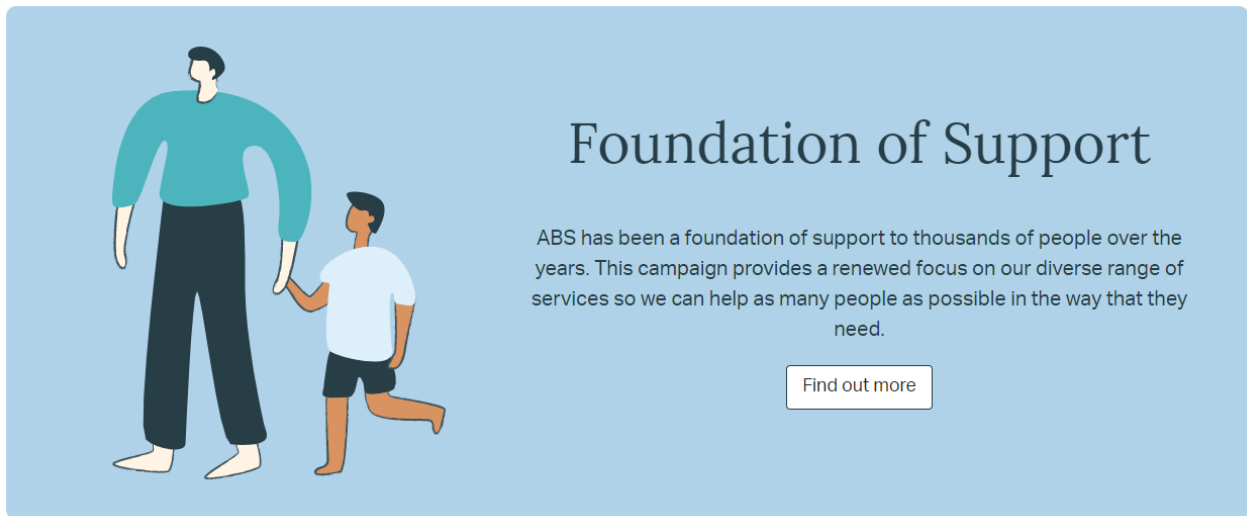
Foundation of Support

ABS has been a foundation of support to thousands of people over the years. This campaign provides a renewed focus on our diverse range of services so we can help as many people as possible in the way that they need.

Find out more